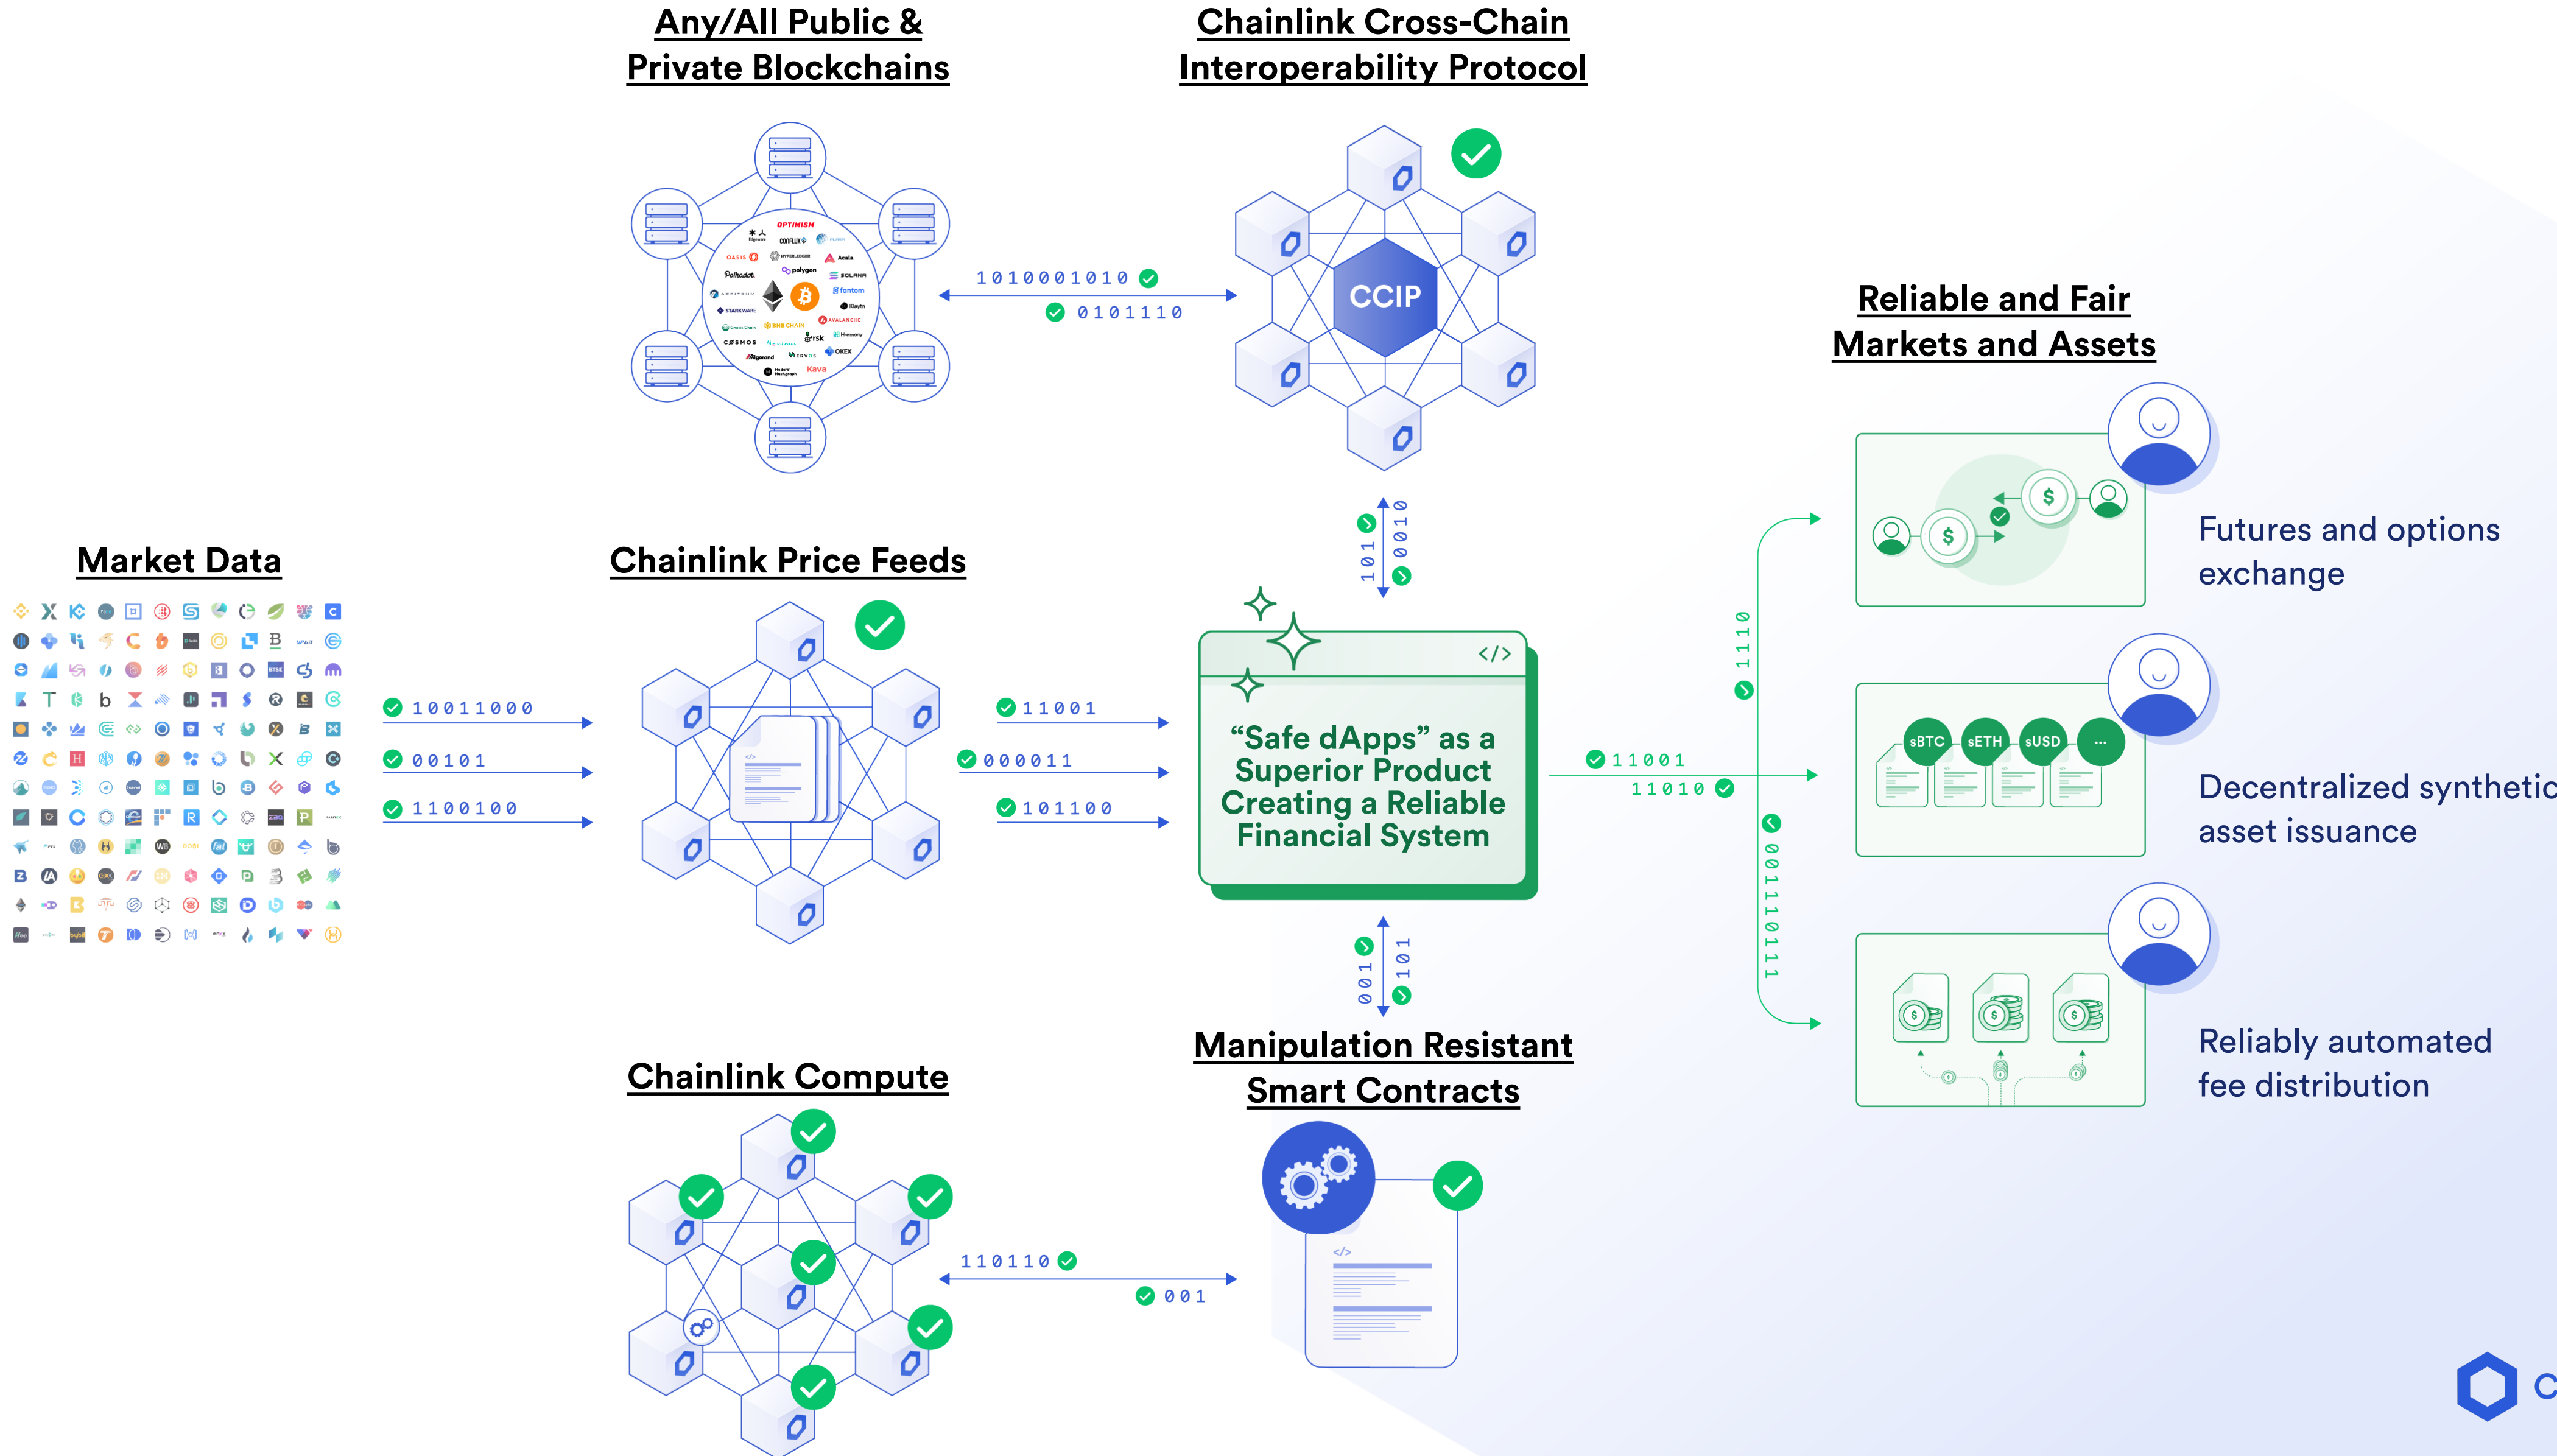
Any/All Public & Private Blockchains

Chainlink Cross-Chain Interoperability Protocol

OPTIMISM
Edgeware
CONFLUX
OASIS
HYPERLEDGER
Acala
Polkadot
polygon
SOLANA
ARBITRUM
fantom
STARKWARE
Klaytn
AVALANCHE
BNB CHAIN
Harmony
COSMOS
rsk
NERVOS
OKEX
Algorand
Kava

1010001010
0101110

CCIP

101
0010

Reliable and Fair Markets and Assets

Market Data

Chainlink Price Feeds

10011000
00101
1100100

11001
000011
101100

</>

“Safe dApps” as a Superior Product Creating a Reliable Financial System

11001
11010

1110

0011100111

Futures and options exchange

sBTC
sETH
sUSD
...

Decentralized synthetic asset issuance

Reliably automated fee distribution

001
101

Manipulation Resistant Smart Contracts

Chainlink Compute

110110
001

</>

C